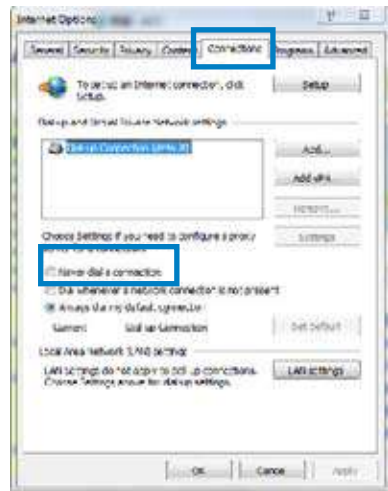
Internet Options

General | Security | Privacy | Content | Connections | Programs | Advanced

To set up an Internet connection, click Setup.

Setup

Dial-up and Virtual Private Network settings

Dial-up Connection (Default)

Add...

Add VPN...

Remove...

Choose Settings if you need to configure a proxy server for a connection.

Settings

Never dial a connection

Dial whenever a network connection is not present

Always dial my default connection

Current: Dial-up Connection

Set Default

Local Area Network (LAN) settings

LAN Settings do not apply to dial-up connections. Choose Settings above for dial-up settings.

LAN settings

OK | Cancel | Apply